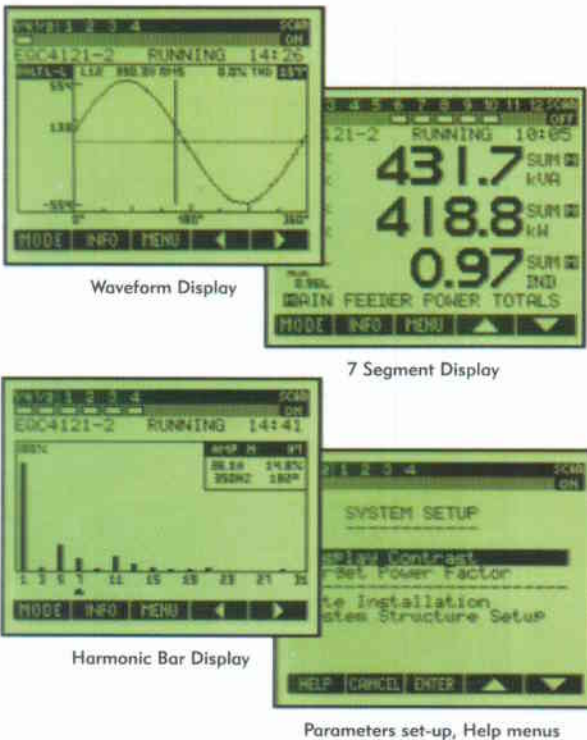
1 2 3 4
SCAN ON
EGC4121-2 RUNNING 14:26
L12 880.39 RMS 8.8% THD
155%
100%
-155%
0°
180°
360°
MODE INFO MENU

Waveform Display

3 4 5 6 7 8 9 10 11 12
SCAN OFF
121-2 RUNNING 10:05
431.7 SUM kVA
418.8 SUM kW
0.97 SUM IND
MAIN FEEDER POWER TOTALS
MODE INFO MENU

7 Segment Display

1 2 3 4
SCAN ON
EGC4121-2 RUNNING 14:41
100%
AMP
88.16 19.8%
350Hz 180°
1 3 5 7 11 15 19 23 27 31
MODE INFO MENU

Harmonic Bar Display

1 2 3 4
SCAN ON
SYSTEM SETUP
splay Contrast
rSet Power Factor
te Installation
stem Structure Setup
HELP CANCEL ENTER

Parameters set-up, Help menus